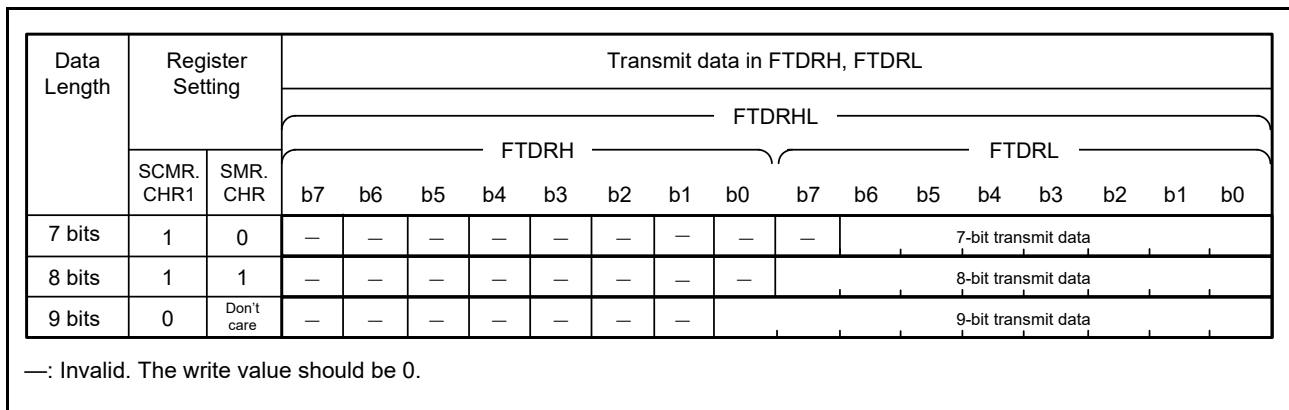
| Data Length | Register Setting | | Transmit data in FTDRH, FTDRL | | | | | | | | | | | | | | | |
|---|---|---|---|---|---|---|---|---|---|---|---|---|---|---|---|---|---|---|
| | | | FTDRHL | | | | | | | | | | | | | | | |
| | | | FTDRH | | | | | | | | FTDRL | | | | | | | |
| | SCMR. CHR1 | SMR. CHR | b7 | b6 | b5 | b4 | b3 | b2 | b1 | b0 | b7 | b6 | b5 | b4 | b3 | b2 | b1 | b0 |
| 7 bits | 1 | 0 | — | — | — | — | — | — | — | — | — | 7-bit transmit data | | | | | | |
| 8 bits | 1 | 1 | — | — | — | — | — | — | — | — | 8-bit transmit data | | | | | | | |
| 9 bits | 0 | Don't care | — | — | — | — | — | — | — | 9-bit transmit data | | | | | | | | |

—: Invalid. The write value should be 0.